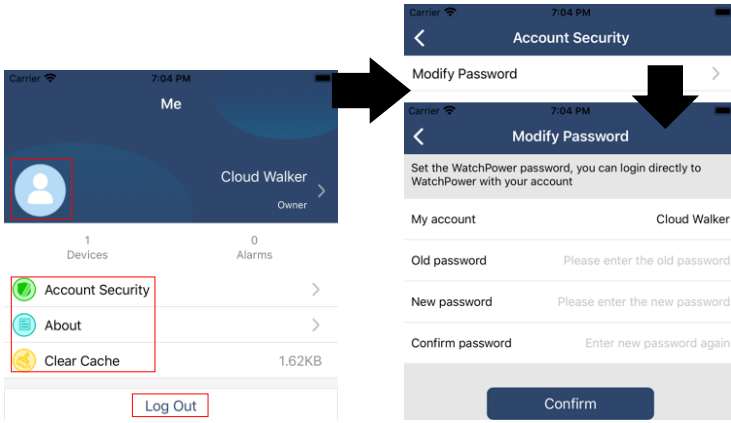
Carrier 7:04 PM

Me

Cloud Walker

Owner

1
Devices

0
Alarms

Account Security

About

Clear Cache 1.62KB

Log Out

Carrier 7:04 PM

Account Security

Modify Password

Carrier 7:04 PM

Modify Password

Set the WatchPower password, you can login directly to WatchPower with your account

My account Cloud Walker

Old password Please enter the old password

New password Please enter the new password

Confirm password Enter new password again

Confirm